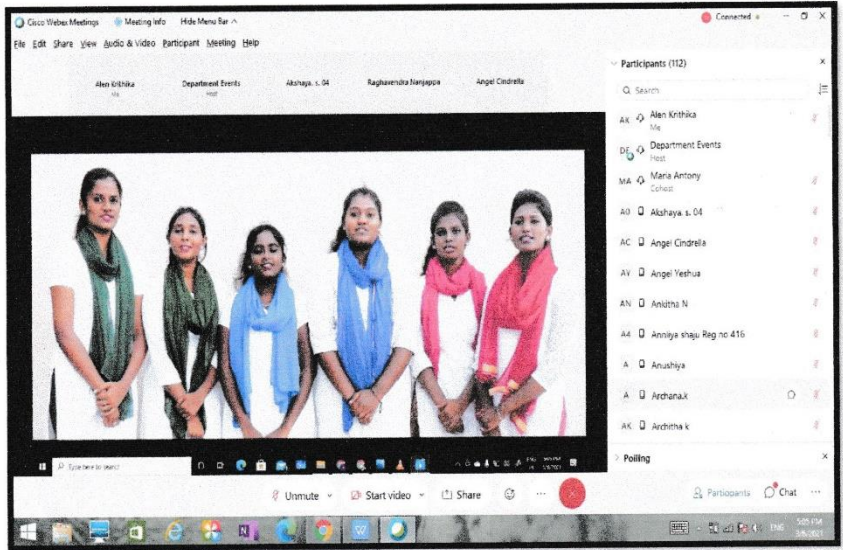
Cisco Webex Meetings Meeting Info Hide Menu Bar ^

Connected

File Edit Share View Audio & Video Participant Meeting Help

Alen Krithika
Me

Department Events
Host

Akshaya. s. 04

Raghavendra Nanjappa

Angel Cindrella

Participants (112)

Search

AK Alen Krithika
Me

DE Department Events
Host

MA Maria Antony
Cohost

AO Akshaya. s. 04

AC Angel Cindrella

AV Angel Yeshua

AN Ankitha N

AA Anniya shaju Reg no 416

A Anushiya

A Archana.k

AK Architha k

Polling

Type here to search

Unmute Start video Share

Participants Chat

ENG

5:05 PM
3/6/2021